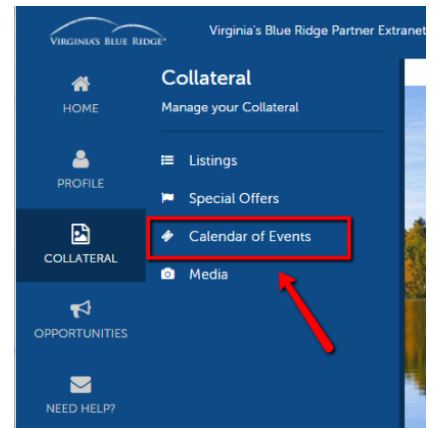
VIRGINIA'S BLUE RIDGE

Virginia's Blue Ridge Partner Extranet

HOME

PROFILE

COLLATERAL

OPPORTUNITIES

NEED HELP?

Collateral

Manage your Collateral

Listings

Special Offers

Calendar of Events

Media